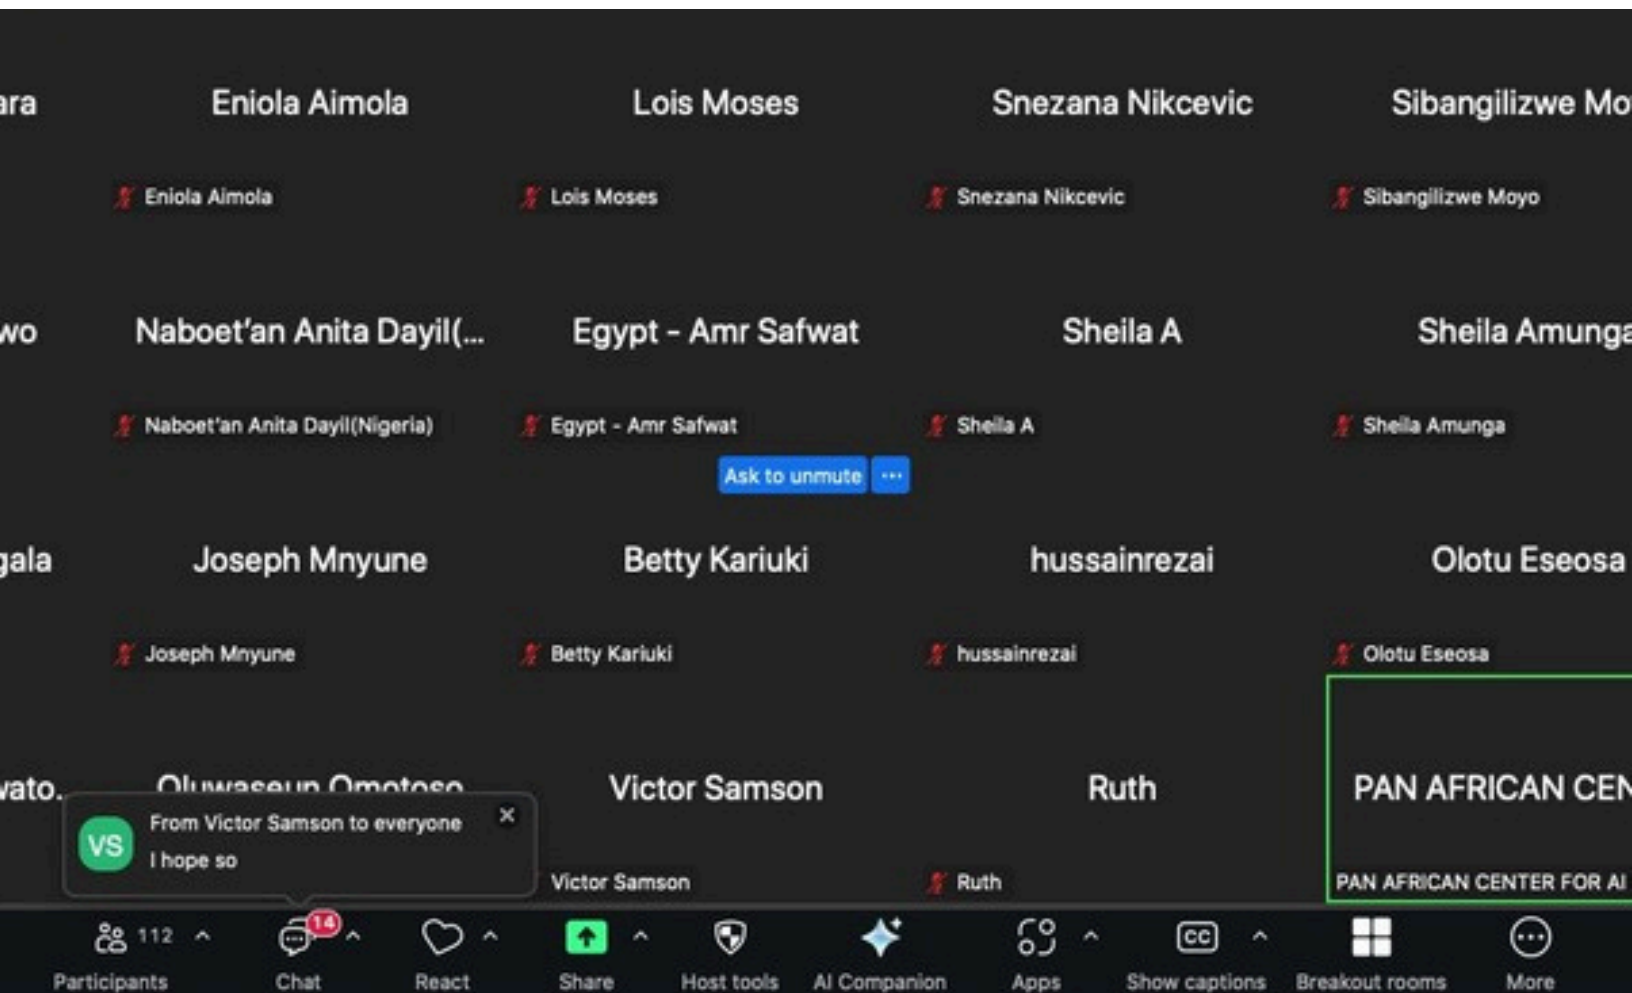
ara

Eniola Aimola

Eniola Aimola

Lois Moses

Lois Moses

Snezana Nikcevic

Snezana Nikcevic

Sibangilizwe Mo

Sibangilizwe Moyo

wo

Naboet'an Anita Dayil(...

Naboet'an Anita Dayil(Nigeria)

Egypt - Amr Safwat

Egypt - Amr Safwat

Ask to unmute ···

Sheila A

Sheila A

Sheila Amunga

Sheila Amunga

gala

Joseph Mnyune

Joseph Mnyune

Betty Kariuki

Betty Kariuki

hussainrezai

hussainrezai

Olotu Eseosa

Olotu Eseosa

vato.

Oluwaseun Omotoso

VS From Victor Samson to everyone
I hope so

Victor Samson

Victor Samson

Ruth

Ruth

PAN AFRICAN CEN

PAN AFRICAN CENTER FOR AI

112 Participants

14 Chat

React

Share

Host tools

AI Companion

Apps

CC Show captions

Breakout rooms

More